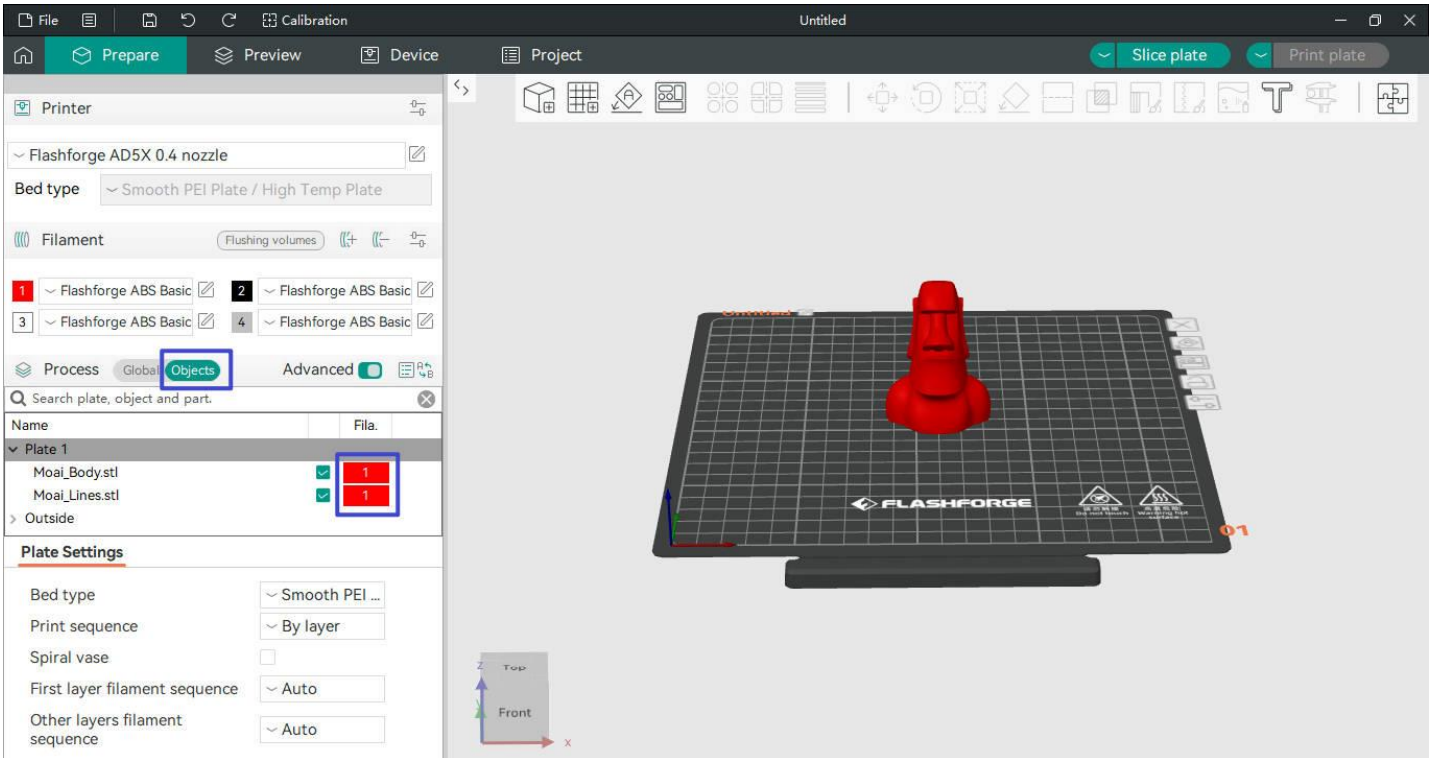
File Calibration Untitled

Prepare Preview Device Project Slice plate Print plate

Printer

Flashforge AD5X 0.4 nozzle
Bed type Smooth PEI Plate / High Temp Plate

Filament Flushing volumes

1 Flashforge ABS Basic 2 Flashforge ABS Basic
3 Flashforge ABS Basic 4 Flashforge ABS Basic

Process Global Objects Advanced

Search plate, object and part.

| Name | Fila. |
|---|---|
| Plate 1 | |
| Moai_Body.stl | 1 |
| Moai_Lines.stl | 1 |
| Outside | |

Plate Settings

Bed type Smooth PEI ...
Print sequence By layer
Spiral vase
First layer filament sequence Auto
Other layers filament sequence Auto

FLASHFORGE

01

Top
Front
Z
X